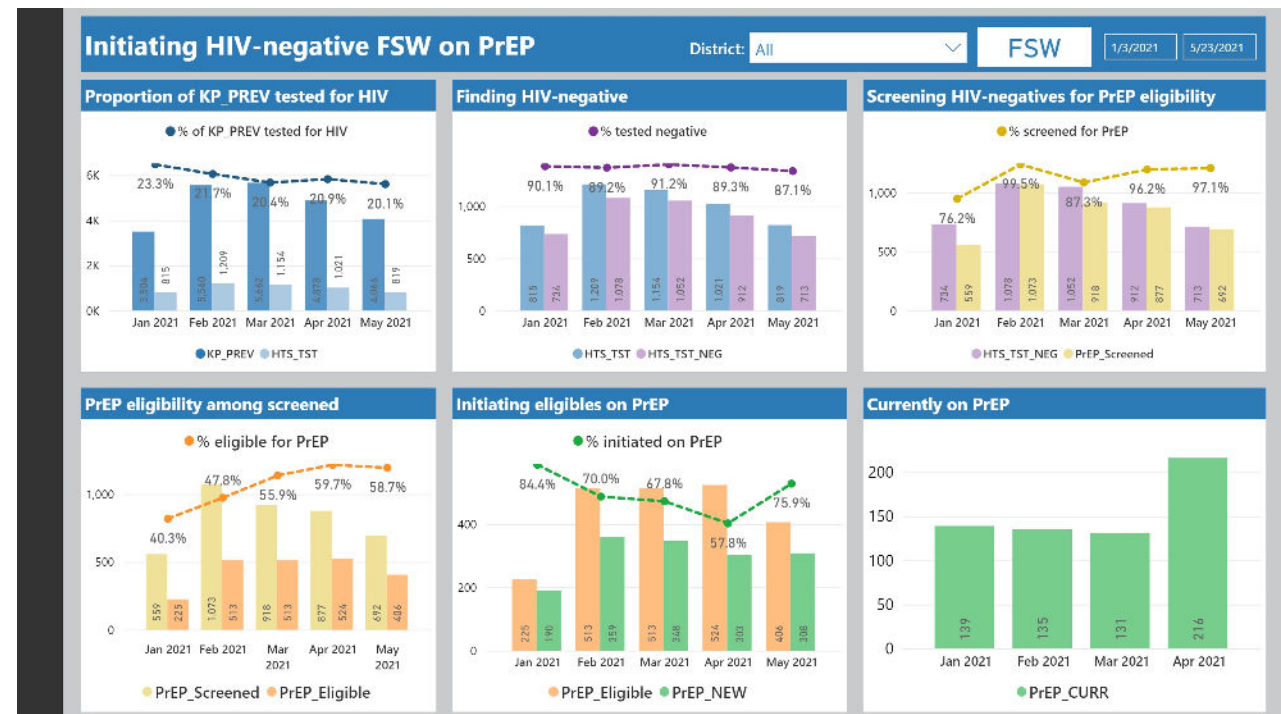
Initiating HIV-negative FSW on PrEP

District: All

FSW

1/3/2021

5/23/2021

Proportion of KP_PREV tested for HIV

% of KP_PREV tested for HIV

6K
4K
2K
0K

23.3%
21.7%
20.4%
20.9%
20.1%

3,506
815
5,560
1,209
5,662
1,154
4,878
1,021
4,066
819

Jan 2021
Feb 2021
Mar 2021
Apr 2021
May 2021

KP_PREV
HTS_TST

Finding HIV-negative

% tested negative

1,000
500
0

90.1%
89.2%
91.2%
89.3%
87.1%

815
734
1,209
1,078
1,154
1,052
1,021
912
819
713

Jan 2021
Feb 2021
Mar 2021
Apr 2021
May 2021

HTS_TST
HTS_TST_NEG

Screening HIV-negatives for PrEP eligibility

% screened for PrEP

1,000
500
0

76.2%
99.5%
87.3%
96.2%
97.1%

734
559
1,078
1,073
1,052
918
912
877
713
692

Jan 2021
Feb 2021
Mar 2021
Apr 2021
May 2021

HTS_TST_NEG
PrEP_Screened

PrEP eligibility among screened

% eligible for PrEP

1,000
500
0

40.3%
47.8%
55.9%
59.7%
58.7%

559
225
1,073
513
918
513
877
524
692
406

Jan 2021
Feb 2021
Mar 2021
Apr 2021
May 2021

PrEP_Screened
PrEP_Eligible

Initiating eligibles on PrEP

% initiated on PrEP

400
200
0

84.4%
70.0%
67.8%
57.8%
75.9%

225
190
513
359
513
348
524
303
406
308

Jan 2021
Feb 2021
Mar 2021
Apr 2021
May 2021

PrEP_Eligible
PrEP_NEW

Currently on PrEP

200
150
100
50
0

139
135
131
216

Jan 2021
Feb 2021
Mar 2021
Apr 2021

PrEP_CURR